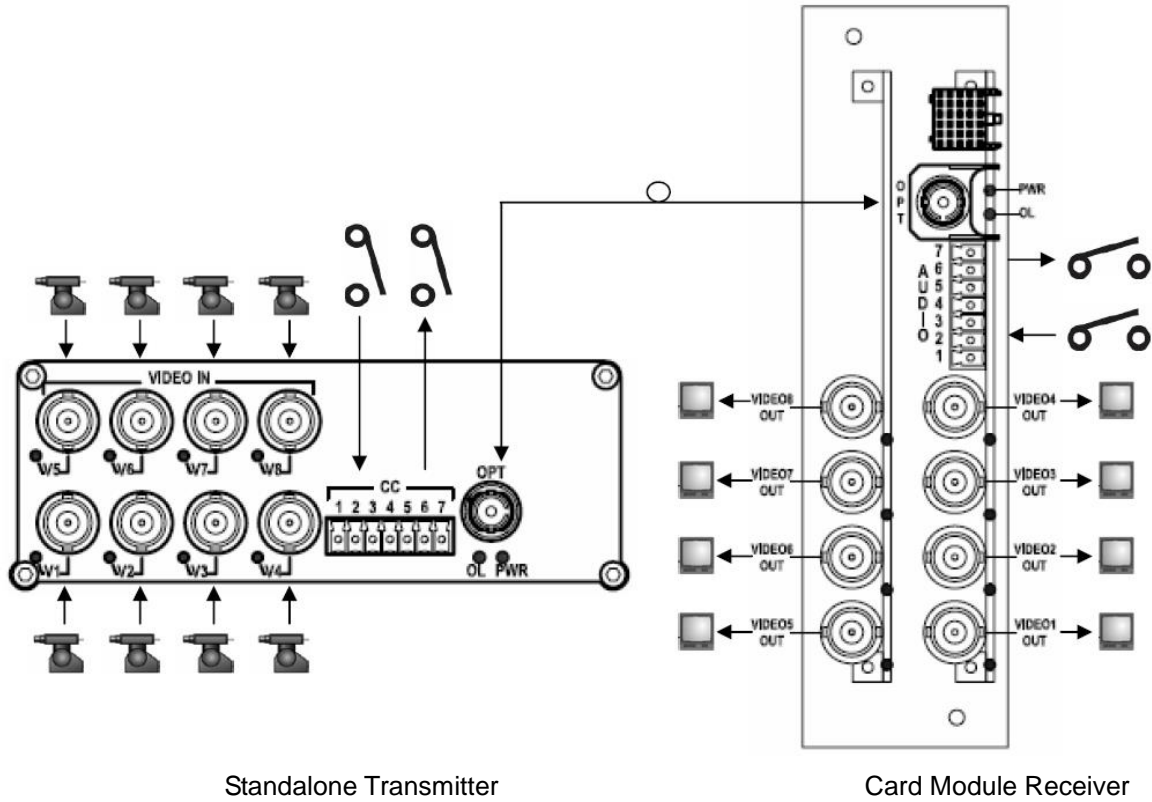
VIDEO IN
V5
V6
V7
V8
V1
V2
V3
V4
CC
1 2 3 4 5 6 7
OPT
OL PWR

OPT
PWR
OL
AUDIO
7 6 5 4 3 2 1
VIDEO8 OUT
VIDEO4 OUT
VIDEO7 OUT
VIDEO3 OUT
VIDEO6 OUT
VIDEO2 OUT
VIDEO5 OUT
VIDEO1 OUT

Standalone Transmitter

Card Module Receiver